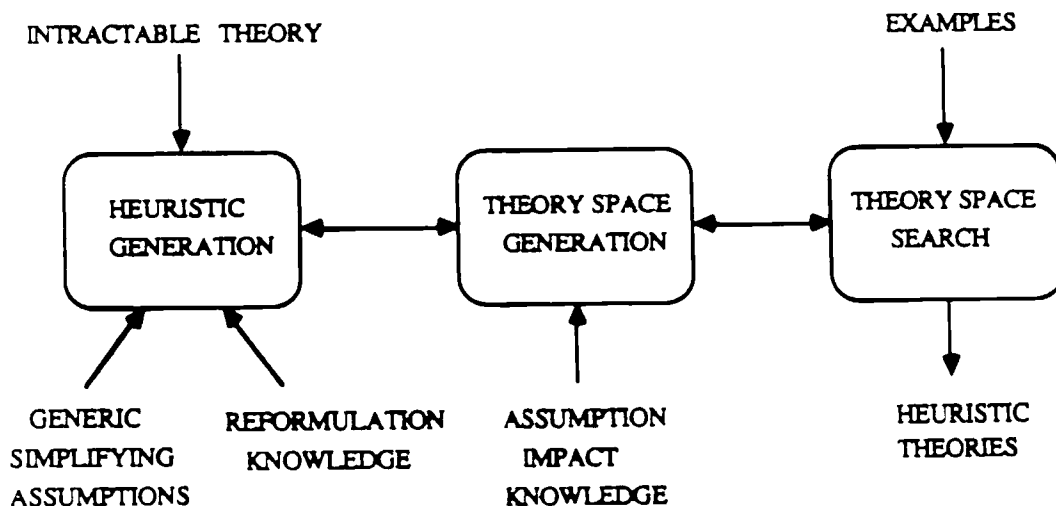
INTRACTABLE THEORY

EXAMPLES

HEURISTIC GENERATION

THEORY SPACE GENERATION

THEORY SPACE SEARCH

GENERIC SIMPLIFYING ASSUMPTIONS

REFORMULATION KNOWLEDGE

ASSUMPTION IMPACT KNOWLEDGE

HEURISTIC THEORIES